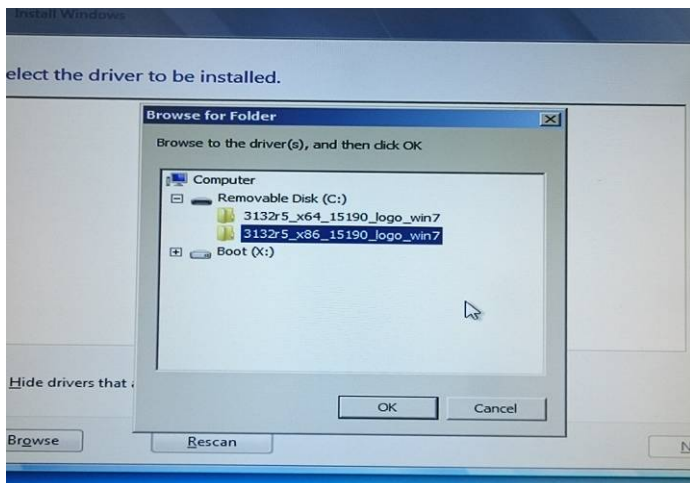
Install Windows

elect the driver to be installed.

Browse for Folder

Browse to the driver(s), and then click OK

Computer
Removable Disk (C:)
3132r5_x64_15190_logo_win7
3132r5_x86_15190_logo_win7
Boot (X:)

OK
Cancel

Hide drivers that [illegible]

Browse
Rescan
N